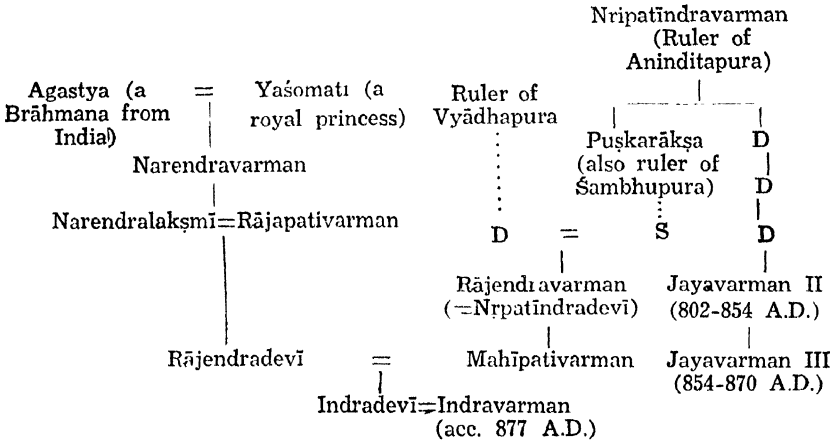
Nripatīndravarman (Ruler of Aninditapura)

Agastya (a Brāhmana from India) = Yaśomatı (a royal princess)

Narendravarman

Narendralakṣmī=Rājapativarman

Ruler of Vyādhapura

Puṣkarākṣa (also ruler of Śambhupura)

D

D

D

D = S

Rājendıavarman (=Nṛpatīndradevī)

Jayavarman II (802-854 A.D.)

Rājendradevī = Mahīpativarman

Jayavarman III (854-870 A.D.)

Indradevī=Indravarman (acc. 877 A.D.)